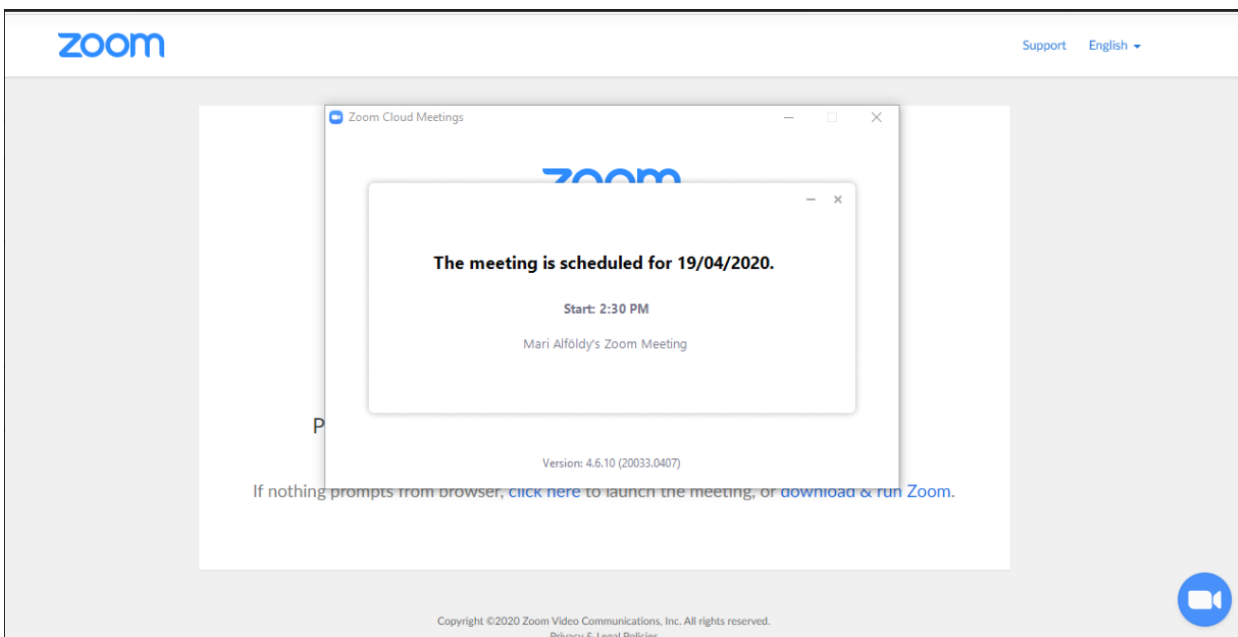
zoom

Support English

Zoom Cloud Meetings

zoom

The meeting is scheduled for 19/04/2020.

Start: 2:30 PM

Mari Alföldy's Zoom Meeting

P

Version: 4.6.10 (20033.0407)

If nothing prompts from browser, click here to launch the meeting, or download & run Zoom.

Copyright ©2020 Zoom Video Communications, Inc. All rights reserved.

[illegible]